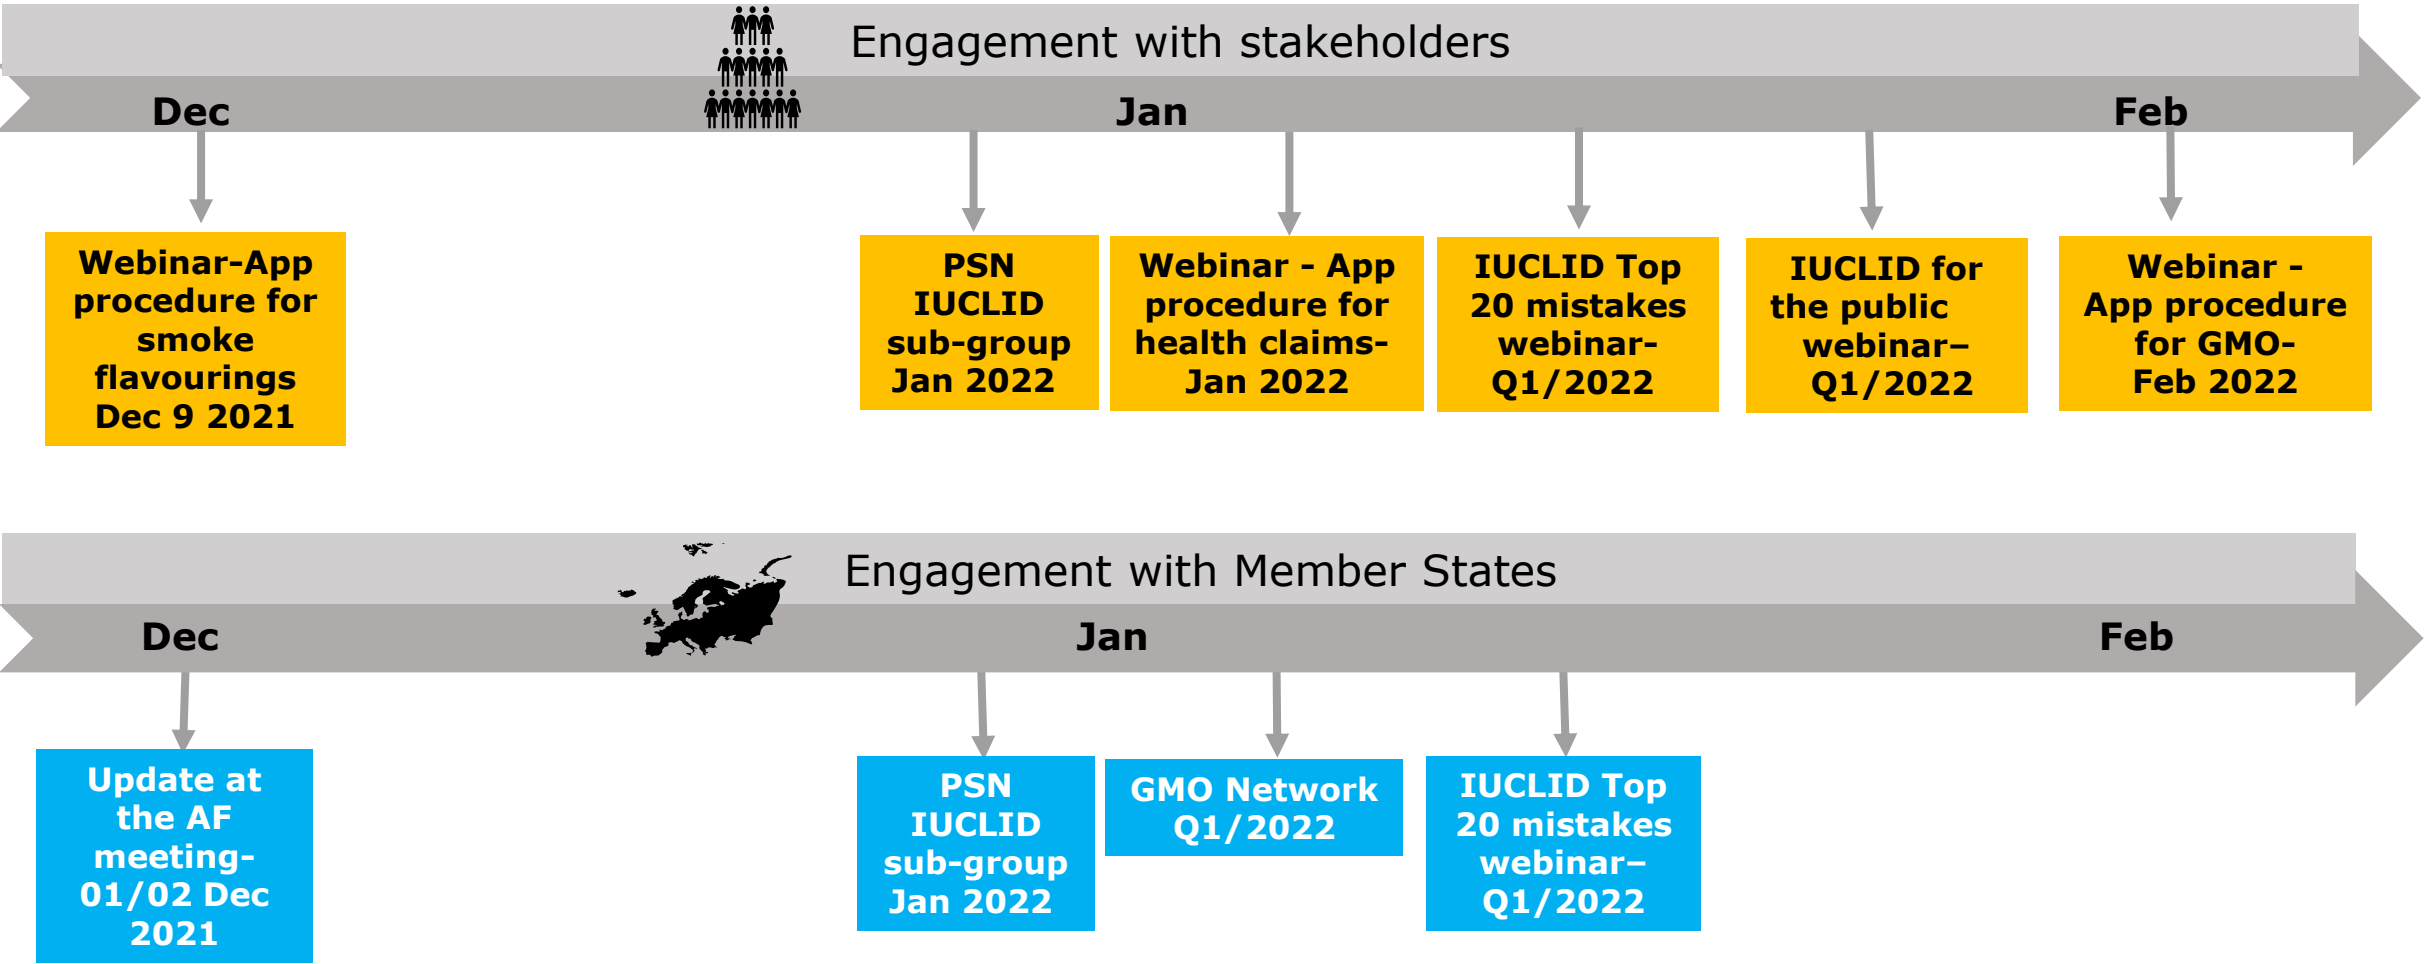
Engagement with stakeholders

Dec

Jan

Feb

Webinar-App procedure for smoke flavourings Dec 9 2021

PSN IUCLID sub-group Jan 2022

Webinar - App procedure for health claims- Jan 2022

IUCLID Top 20 mistakes webinar- Q1/2022

IUCLID for the public webinar– Q1/2022

Webinar - App procedure for GMO- Feb 2022

Engagement with Member States

Dec

Jan

Feb

Update at the AF meeting- 01/02 Dec 2021

PSN IUCLID sub-group Jan 2022

GMO Network Q1/2022

IUCLID Top 20 mistakes webinar– Q1/2022